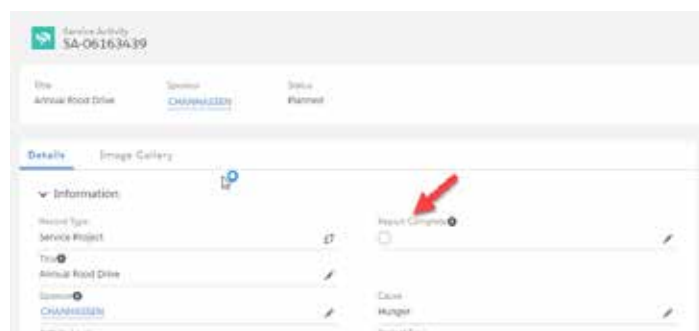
Service Activity
SA-06163439

Title
Annual Food Drive

Sponsor
CHANHASSEN

Status
Planned

Details

Image Gallery

Information

Record Type
Service Project

Title
Annual Food Drive

Sponsor
CHANHASSEN

Report Complete

Cause
Hunger